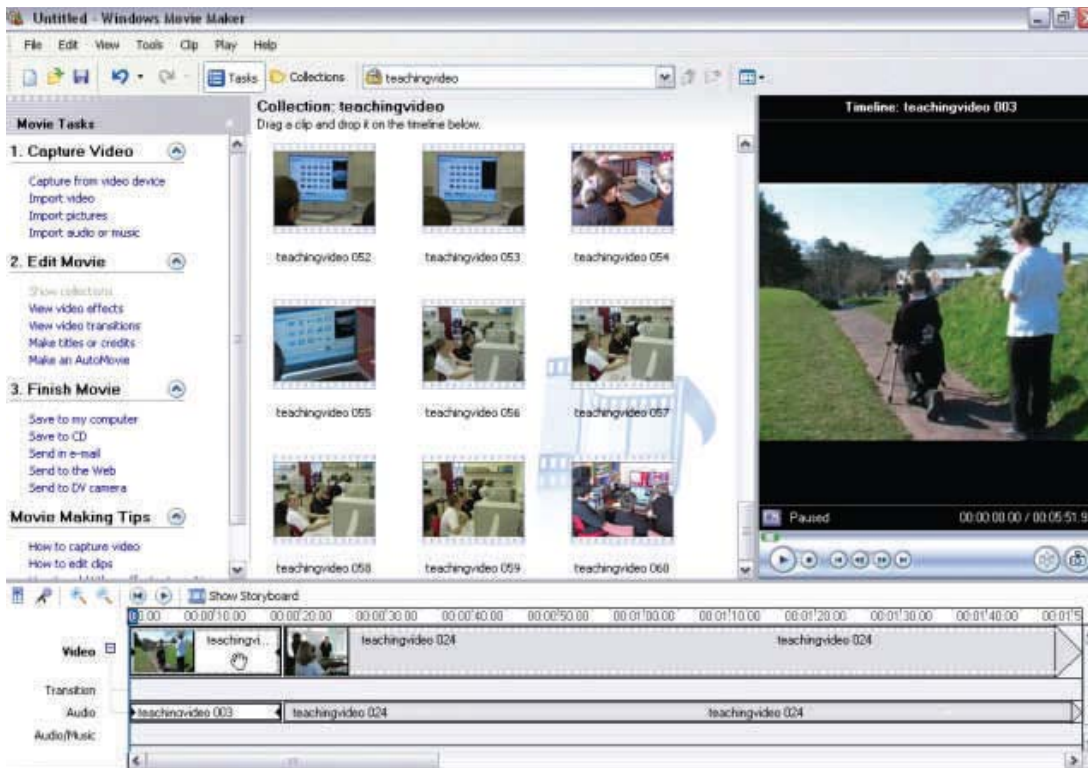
Untitled - Windows Movie Maker

File Edit View Tools Clip Play Help

Tasks Collections teachingvideo

Movie Tasks

1. Capture Video

Capture from video device
Import video
Import pictures
Import audio or music

2. Edit Movie

Show collections
View video effects
View video transitions
Make titles or credits
Make an AutoMovie

3. Finish Movie

Save to my computer
Save to CD
Send in e-mail
Send to the Web
Send to DV camera

Movie Making Tips

How to capture video
How to edit clips

Collection: teachingvideo
Drag a clip and drop it on the timeline below.

teachingvideo 052
teachingvideo 053
teachingvideo 054
teachingvideo 055
teachingvideo 056
teachingvideo 057
teachingvideo 058
teachingvideo 059
teachingvideo 060

Timeline: teachingvideo 003

Paused
00:00:00.00 / 00:05:51.9

Show Storyboard

0.00 00:00:10.00 00:00:20.00 00:00:30.00 00:00:40.00 00:00:50.00 00:01:00.00 00:01:10.00 00:01:20.00 00:01:30.00 00:01:40.00 00:01:5

Video
teachingvi...
teachingvideo 024
teachingvideo 024

Transition

Audio
teachingvideo 003
teachingvideo 024
teachingvideo 024

Audio/Music